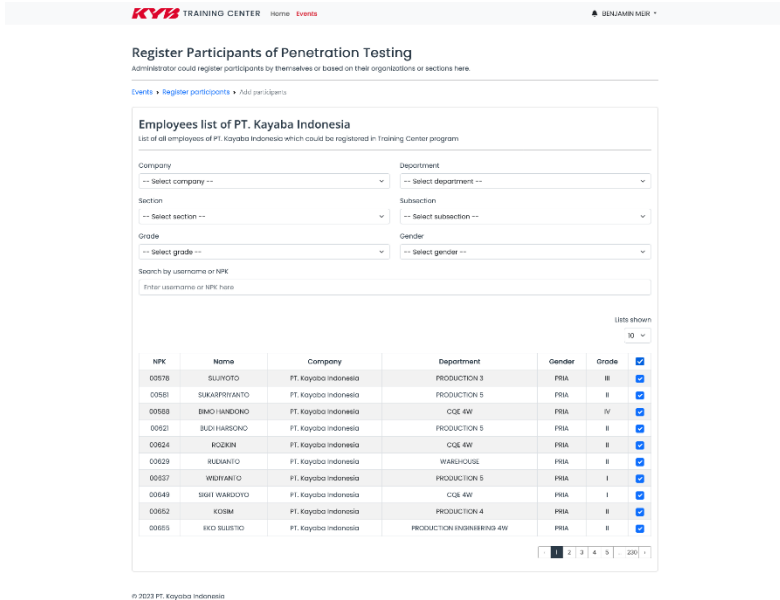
KYB TRAINING CENTER Home Events

BENJAMIN MER

Register Participants of Penetration Testing

Administrator could register participants by themselves or based on their organizations or sections here.

Events › Register participants › Add participants

Employees list of PT. Kayaba Indonesia

List of all employees of PT. Kayaba Indonesia which could be registered in Training Center program

Company
-- Select company --

Department
-- Select department --

Section
-- Select section --

Subsection
-- Select subsection --

Grade
-- Select grade --

Gender
-- Select gender --

Search by username or NPK
Enter username or NPK here

Lists shown
10

| NPK | Name | Company | Department | Gender | Grade | |
|---|---|---|---|---|---|---|
| 00578 | SUJIYOTO | PT. Kayaba Indonesia | PRODUCTION 3 | PRIA | III | |
| 00581 | SUKARPRIYANTO | PT. Kayaba Indonesia | PRODUCTION 5 | PRIA | II | |
| 00588 | BIMO HANDONO | PT. Kayaba Indonesia | CQE 4W | PRIA | IV | |
| 00621 | BUDI HARSONO | PT. Kayaba Indonesia | PRODUCTION 5 | PRIA | II | |
| 00624 | ROZIKIN | PT. Kayaba Indonesia | CQE 4W | PRIA | II | |
| 00629 | RUDIANTO | PT. Kayaba Indonesia | WAREHOUSE | PRIA | II | |
| 00637 | WIDIYANTO | PT. Kayaba Indonesia | PRODUCTION 5 | PRIA | I | |
| 00649 | SIGIT WARDOYO | PT. Kayaba Indonesia | CQE 4W | PRIA | I | |
| 00652 | KOSIM | PT. Kayaba Indonesia | PRODUCTION 4 | PRIA | II | |
| 00665 | EKO SULISTIO | PT. Kayaba Indonesia | PRODUCTION ENGINEERING 4W | PRIA | II | |

‹ 1 2 3 4 5 ... 230 ›

© 2023 PT. Kayaba Indonesia